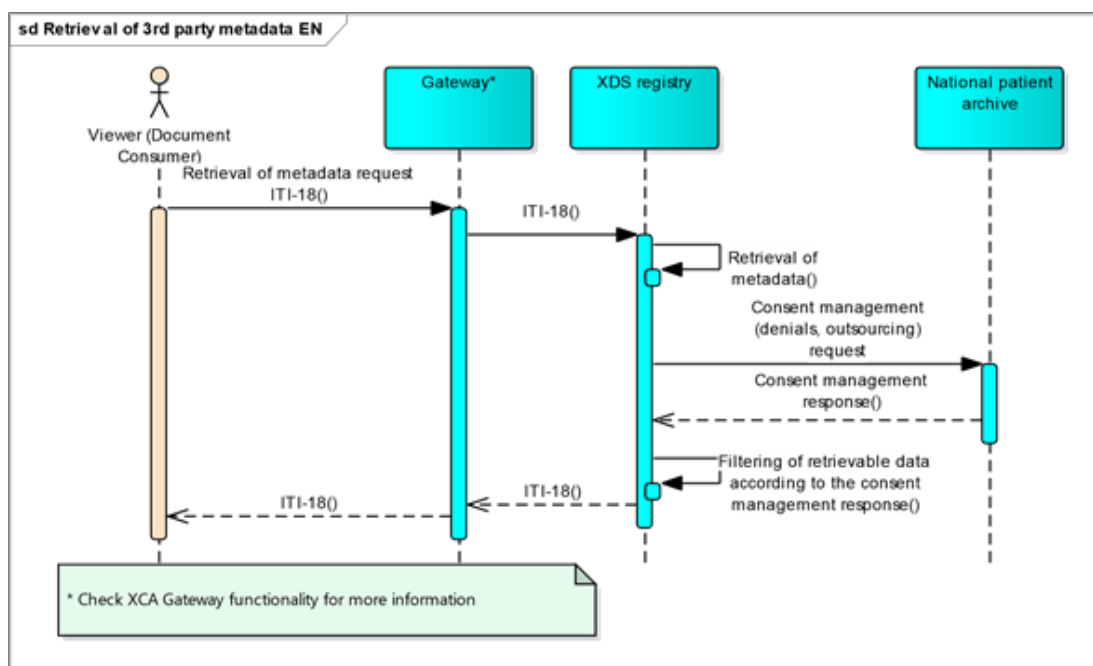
sd Retrieval of 3rd party metadata EN

Viewer (Document Consumer)

Gateway*

XDS registry

National patient archive

Retrieval of metadata request ITI-18()

ITI-18()

Retrieval of metadata()

Consent management (denials, outsourcing) request

Consent management response()

Filtering of retrievable data according to the consent management response()

ITI-18()

ITI-18()

* Check XCA Gateway functionality for more information